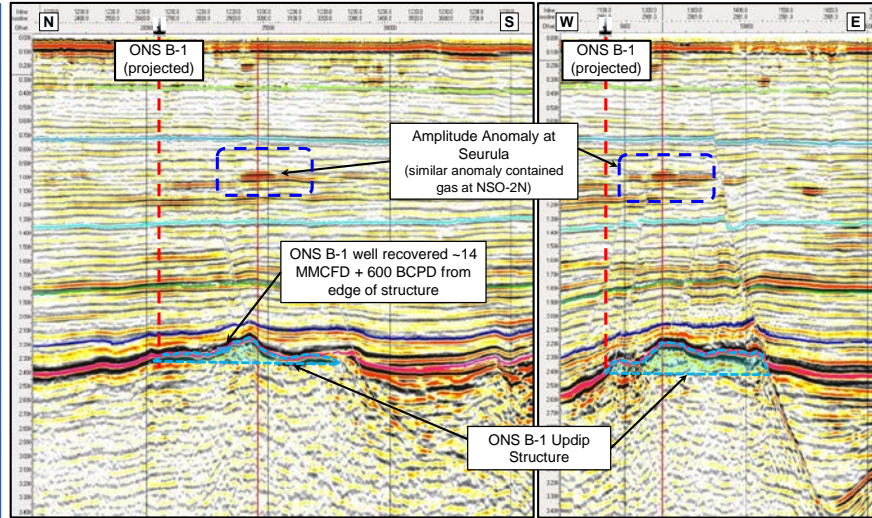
N

S

W

E

ONS B-1 (projected)

ONS B-1 (projected)

Amplitude Anomaly at Seurula
(similar anomaly contained gas at NSO-2N)

ONS B-1 well recovered ~14 MMCFD + 600 BCPD from edge of structure

ONS B-1 Updip Structure